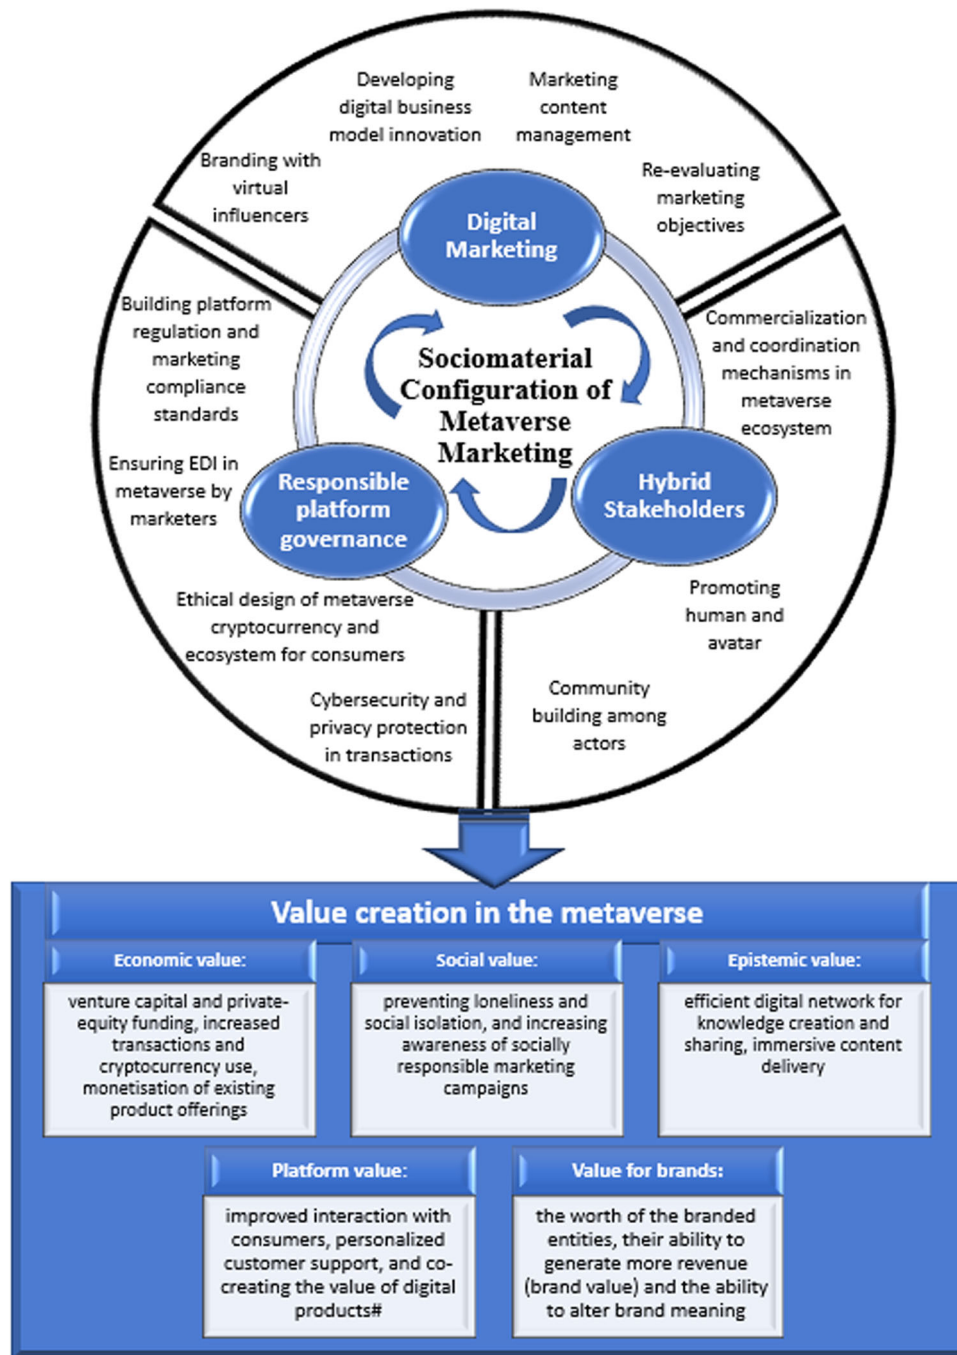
Developing digital business model innovation

Marketing content management

Branding with virtual influencers

Re-evaluating marketing objectives

Digital Marketing

Building platform regulation and marketing compliance standards

Commercialization and coordination mechanisms in metaverse ecosystem

Sociomaterial Configuration of Metaverse Marketing

Ensuring EDI in metaverse by marketers

Responsible platform governance

Hybrid Stakeholders

Ethical design of metaverse cryptocurrency and ecosystem for consumers

Promoting human and avatar

Cybersecurity and privacy protection in transactions

Community building among actors

Value creation in the metaverse

Economic value:

venture capital and private-equity funding, increased transactions and cryptocurrency use, monetisation of existing product offerings

Social value:

preventing loneliness and social isolation, and increasing awareness of socially responsible marketing campaigns

Epistemic value:

efficient digital network for knowledge creation and sharing, immersive content delivery

Platform value:

improved interaction with consumers, personalized customer support, and co-creating the value of digital products#

Value for brands:

the worth of the branded entities, their ability to generate more revenue (brand value) and the ability to alter brand meaning